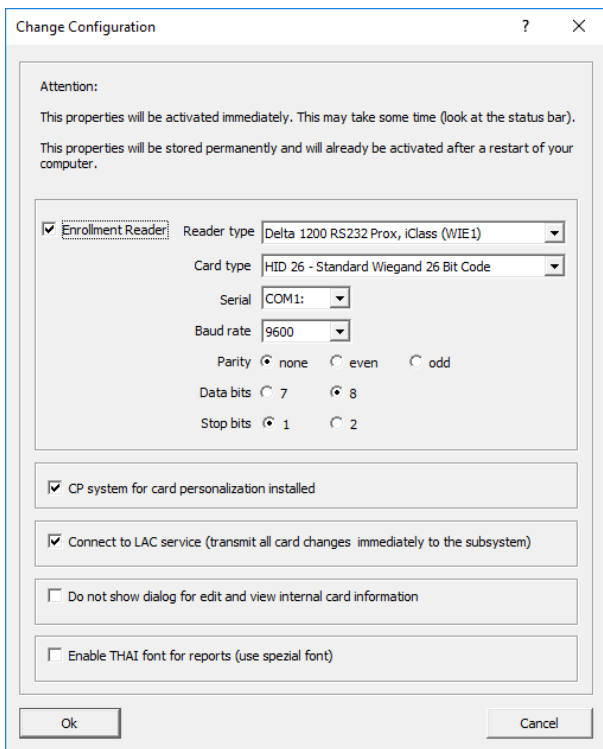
Change Configuration ? X

Attention:

This properties will be activated immediately. This may take some time (look at the status bar).

This properties will be stored permanently and will already be activated after a restart of your computer.

Enrollment Reader

Reader type Delta 1200 RS232 Prox, iClass (WIE1)

Card type HID 26 - Standard Wiegand 26 Bit Code

Serial COM1:

Baud rate 9600

Parity none even odd

Data bits 7 8

Stop bits 1 2

CP system for card personalization installed

Connect to LAC service (transmit all card changes immediately to the subsystem)

Do not show dialog for edit and view internal card information

Enable THAI font for reports (use spezial font)

Ok

Cancel